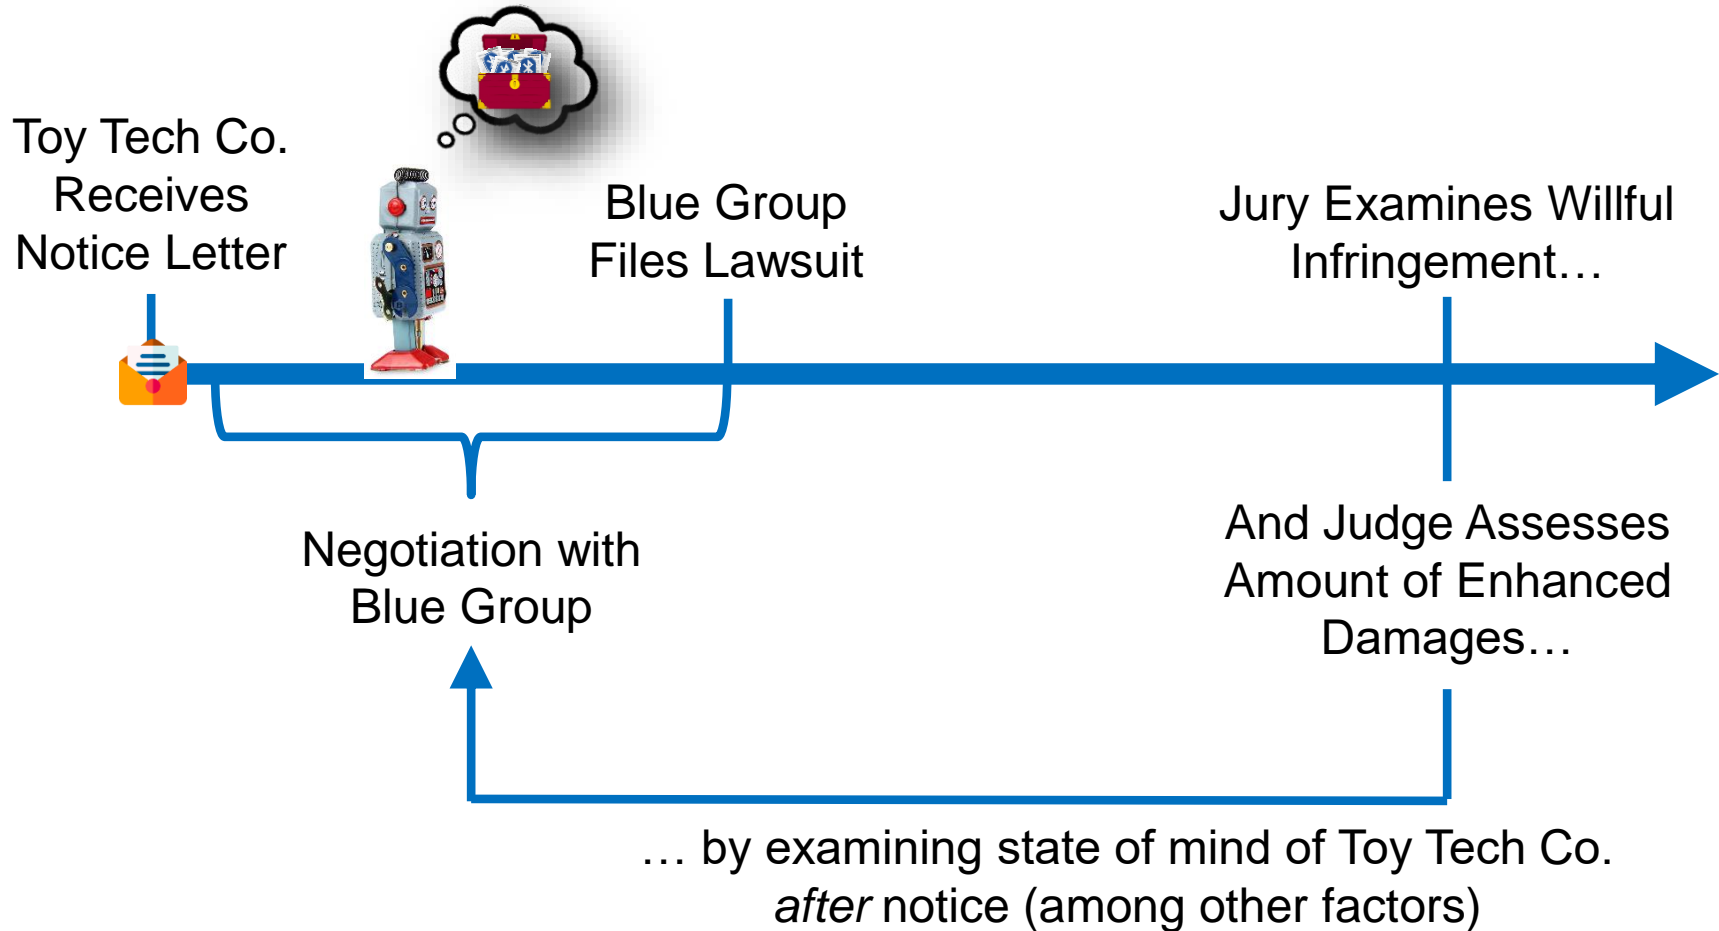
Toy Tech Co. Receives Notice Letter

Blue Group Files Lawsuit

Jury Examines Willful Infringement…

Negotiation with Blue Group

And Judge Assesses Amount of Enhanced Damages…

… by examining state of mind of Toy Tech Co. *after* notice (among other factors)